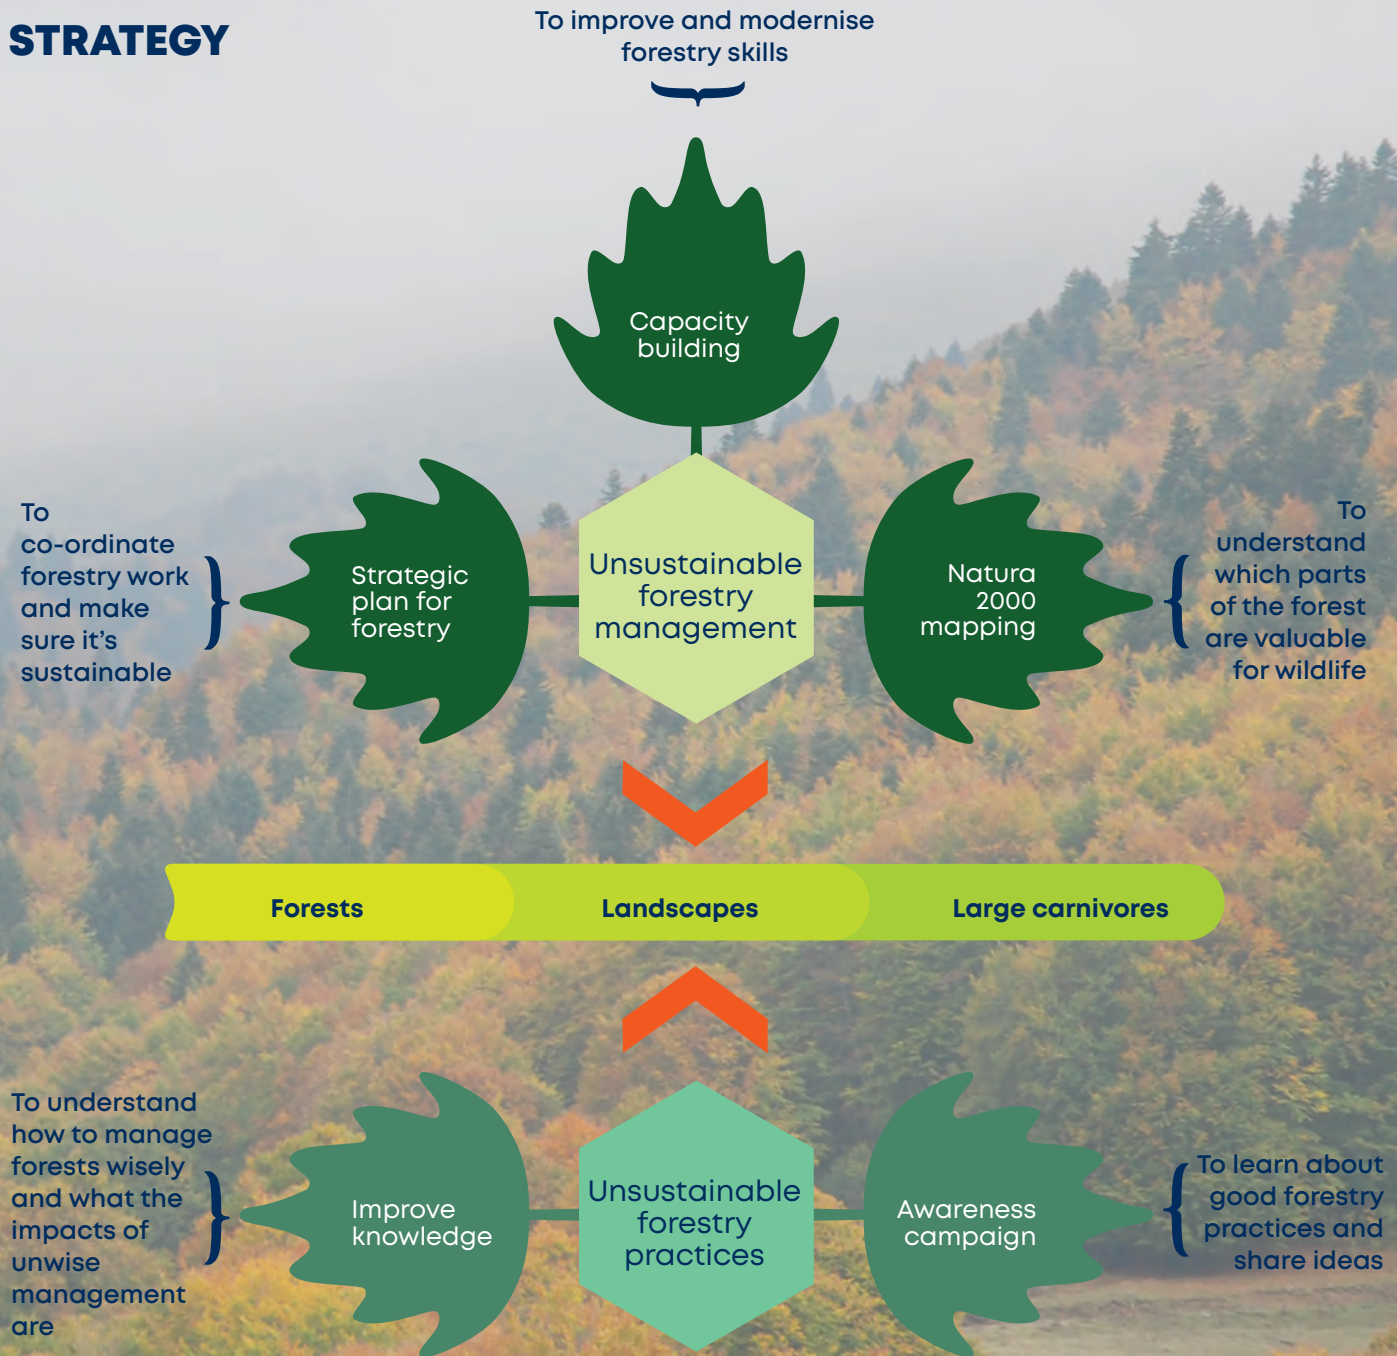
STRATEGY

To improve and modernise forestry skills

Capacity building

To co-ordinate forestry work and make sure it’s sustainable

Strategic plan for forestry

Unsustainable forestry management

Natura 2000 mapping

To understand which parts of the forest are valuable for wildlife

Forests

Landscapes

Large carnivores

To understand how to manage forests wisely and what the impacts of unwise management are

Improve knowledge

Unsustainable forestry practices

Awareness campaign

To learn about good forestry practices and share ideas